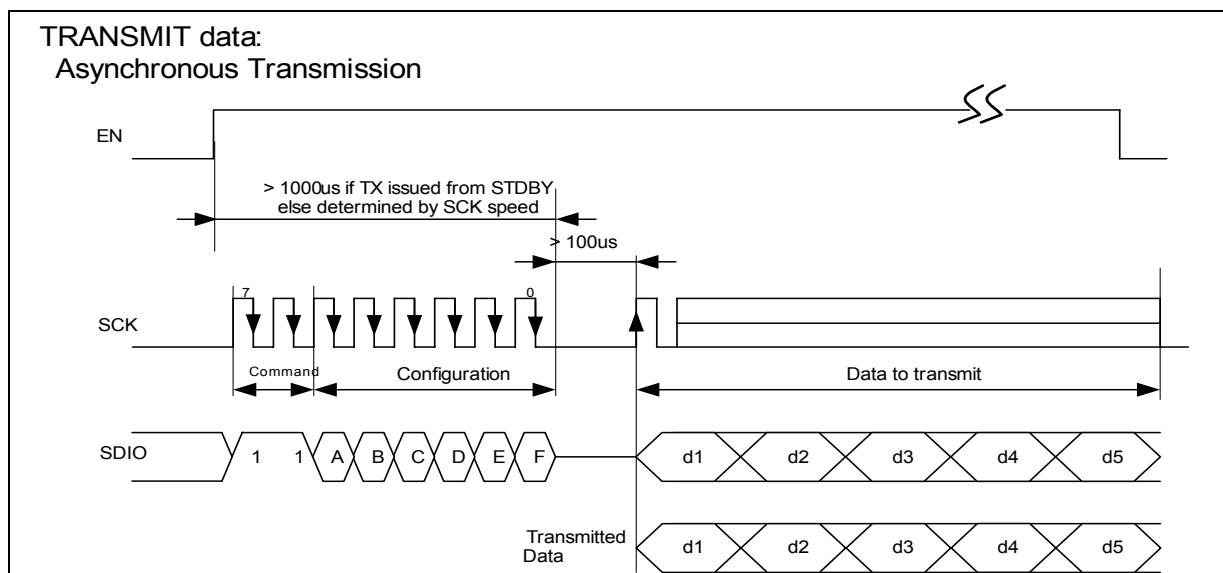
TRANSMIT data:
Asynchronous Transmission

EN

> 1000us if TX issued from STDBY
else determined by SCK speed

> 100us

7

0

SCK

Command

Configuration

Data to transmit

SDIO

1

1

A

B

C

D

E

F

d1

d2

d3

d4

d5

Transmitted Data

d1

d2

d3

d4

d5